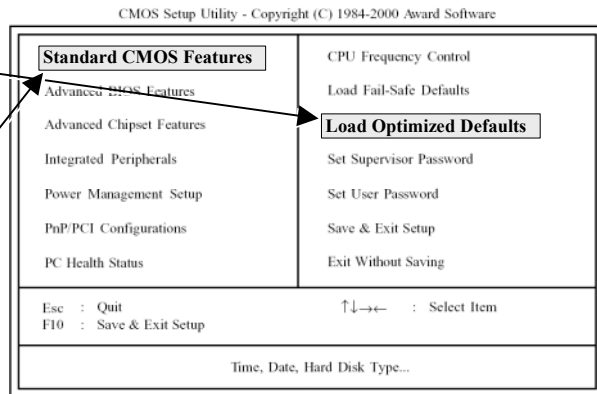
CMOS Setup Utility - Copyright (C) 1984-2000 Award Software

Standard CMOS Features

Advanced BIOS Features

Advanced Chipset Features

Integrated Peripherals

Power Management Setup

PnP/PCI Configurations

PC Health Status

CPU Frequency Control

Load Fail-Safe Defaults

Load Optimized Defaults

Set Supervisor Password

Set User Password

Save & Exit Setup

Exit Without Saving

Esc : Quit
F10 : Save & Exit Setup

↑↓→← : Select Item

Time, Date, Hard Disk Type...